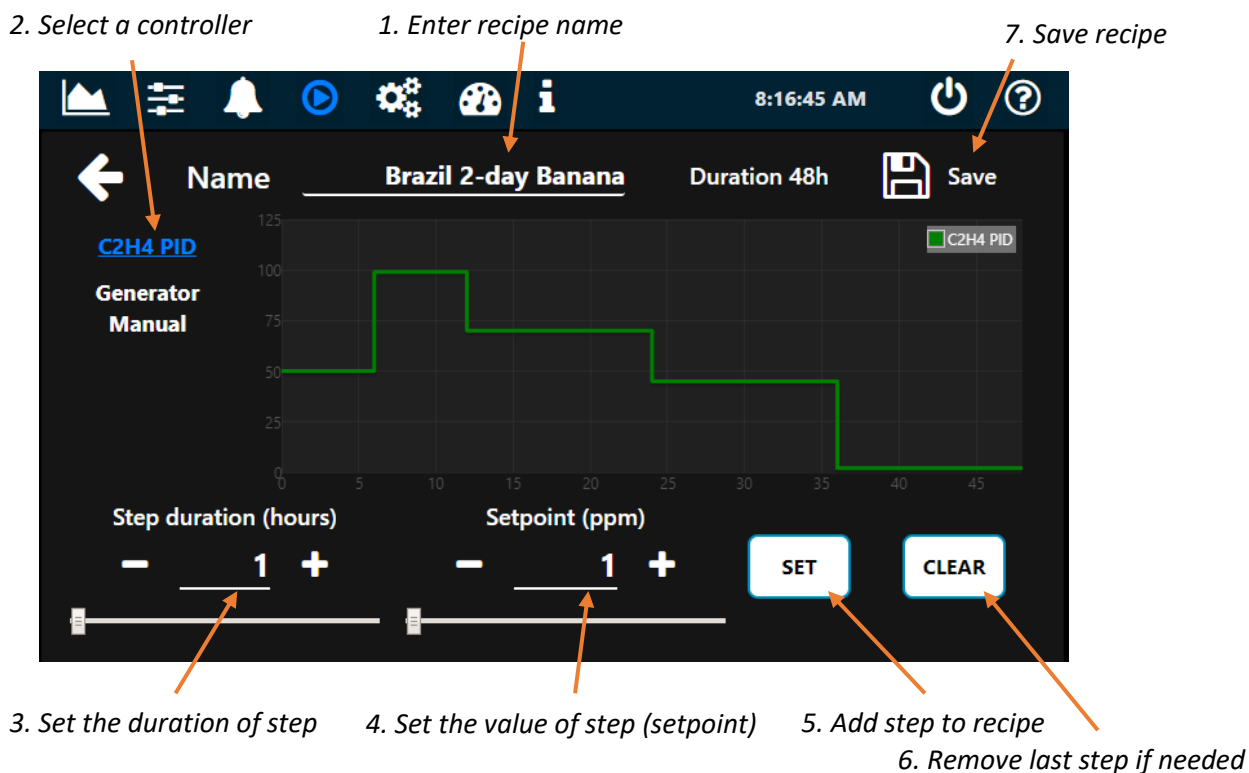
2. Select a controller

1. Enter recipe name

7. Save recipe

8:16:45 AM

Name

Brazil 2-day Banana

Duration 48h

Save

C2H4 PID

Generator

Manual

C2H4 PID

125
100
75
50
25
0

0 5 10 15 20 25 30 35 40 45

Step duration (hours)

−
1
+

Setpoint (ppm)

−
1
+

SET

CLEAR

3. Set the duration of step

4. Set the value of step (setpoint)

5. Add step to recipe

6. Remove last step if needed